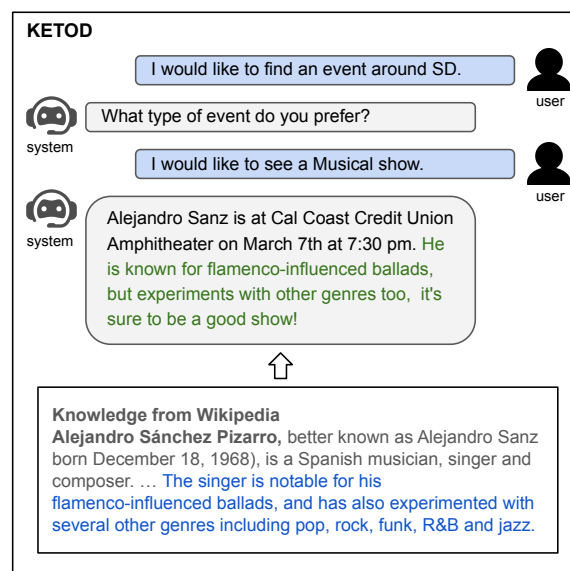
KETOD

I would like to find an event around SD.

user

What type of event do you prefer?

system

I would like to see a Musical show.

user

Alejandro Sanz is at Cal Coast Credit Union Amphitheater on March 7th at 7:30 pm. He is known for flamenco-influenced ballads, but experiments with other genres too, it's sure to be a good show!

system

Knowledge from Wikipedia
**Alejandro Sánchez Pizarro,** better known as Alejandro Sanz born December 18, 1968), is a Spanish musician, singer and composer. … The singer is notable for his flamenco-influenced ballads, and has also experimented with several other genres including pop, rock, funk, R&B and jazz.